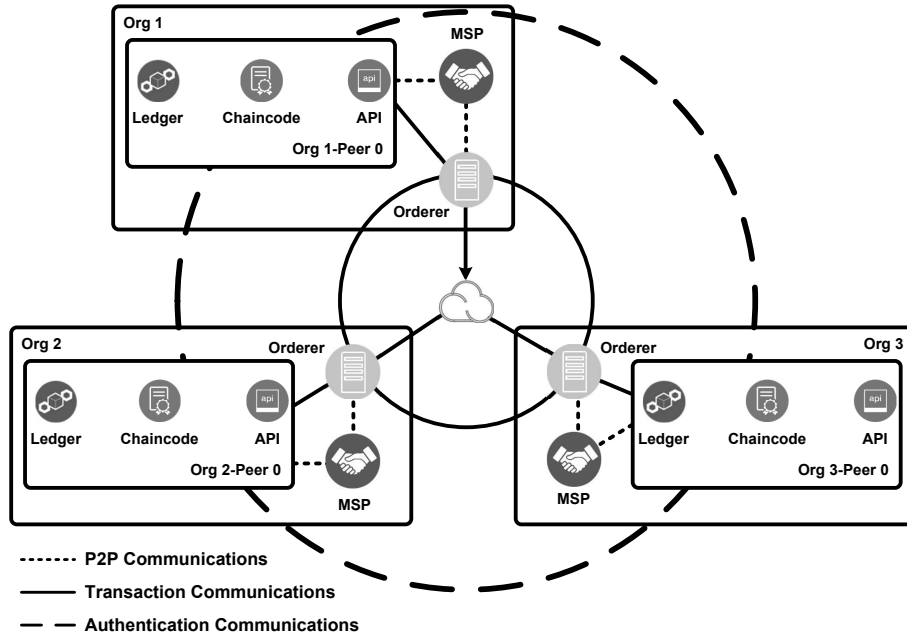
Org 1

MSP

api

Ledger

Chaincode

API

Org 1-Peer 0

Orderer

Org 2

Orderer

Orderer

Org 3

api

api

Ledger

Chaincode

API

Ledger

Chaincode

API

Org 2-Peer 0

Org 3-Peer 0

MSP

MSP

P2P Communications

Transaction Communications

Authentication Communications